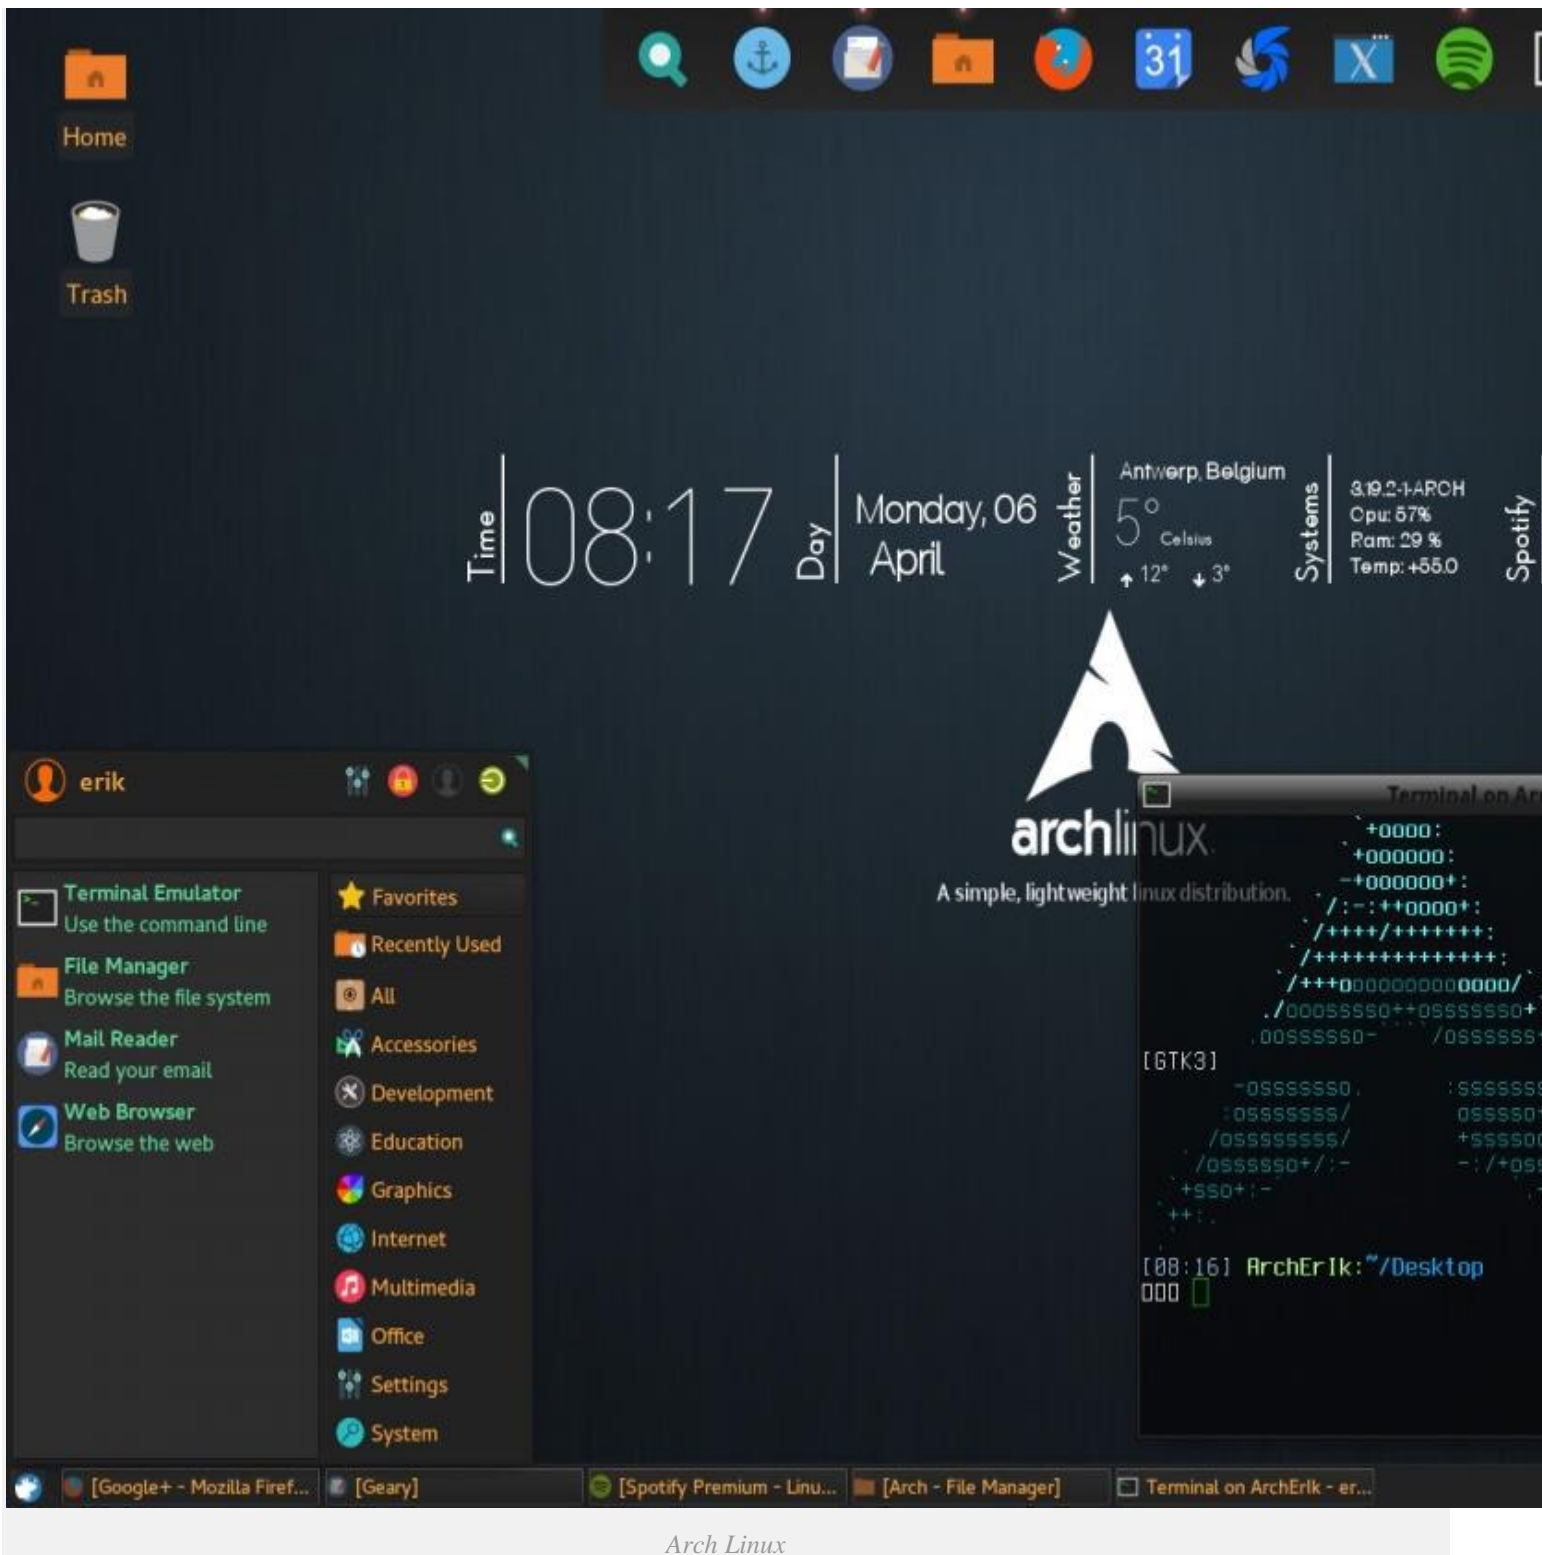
Home

Trash

31

Time 08:17 Day Monday, 06 April Weather Antwerp, Belgium 5° Celsius ↑12° ↓3° Systems 3.19.2-1-ARCH Cpu: 57% Ram: 29 % Temp: +55.0 Spotify

archlinux
A simple, lightweight linux distribution.

erik

Terminal Emulator
Use the command line
File Manager
Browse the file system
Mail Reader
Read your email
Web Browser
Browse the web

Favorites
Recently Used
All
Accessories
Development
Education
Graphics
Internet
Multimedia
Office
Settings
System

Terminal on Ar

+oooo:
+oooooo:
-+oooooo+:
/:-:++oooo+:
/++++/+++++++:
/++++++++++++++:
/+++ooooooooooooo/
./ooosssso++osssssso+
.oossssso-    /ossssss+
[GTK3]
-osssssso.    :ssssss
:osssssss/    osssso
/ossssssss/    +sssso
/ossssso+/:-    -:/+os
+sso+:-
++:.

[08:16] ArchErIk:~/Desktop
000

[Google+ - Mozilla Firef...
[Geary]
[Spotify Premium - Linu...
[Arch - File Manager]
Terminal on ArchErIk - er...

Arch Linux